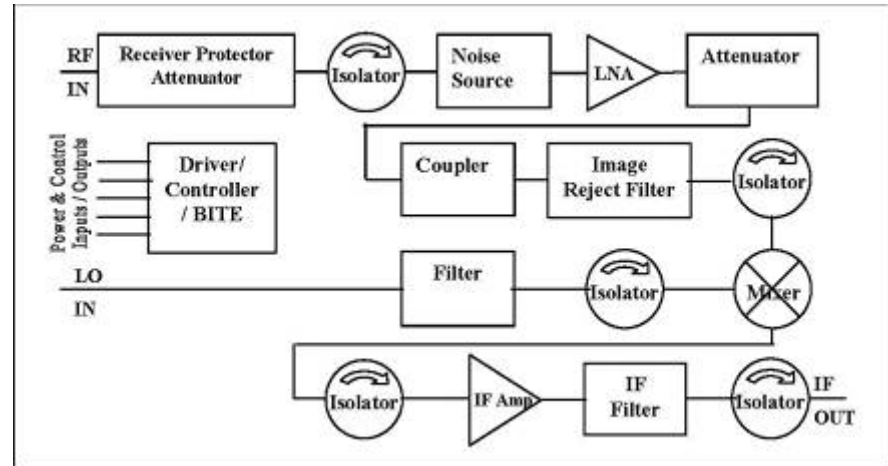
RF
IN

Receiver Protector Attenuator

Isolator

Noise Source

LNA

Attenuator

Power & Control Inputs / Outputs

Driver/ Controller / BITE

Coupler

Image Reject Filter

Isolator

LO
IN

Filter

Isolator

Mixer

Isolator

IF Amp

IF Filter

Isolator

IF
OUT